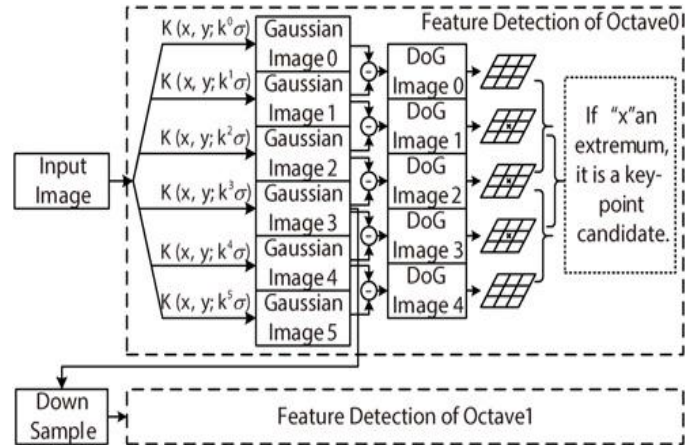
Feature Detection of Octave0

Input Image

K (x, y; $k^0\sigma$)
K (x, y; $k^1\sigma$)
K (x, y; $k^2\sigma$)
K (x, y; $k^3\sigma$)
K (x, y; $k^4\sigma$)
K (x, y; $k^5\sigma$)

Gaussian Image 0
Gaussian Image 1
Gaussian Image 2
Gaussian Image 3
Gaussian Image 4
Gaussian Image 5

DoG Image 0
DoG Image 1
DoG Image 2
DoG Image 3
DoG Image 4

If "x"an extremum, it is a key-point candidate.

Down Sample

Feature Detection of Octave1